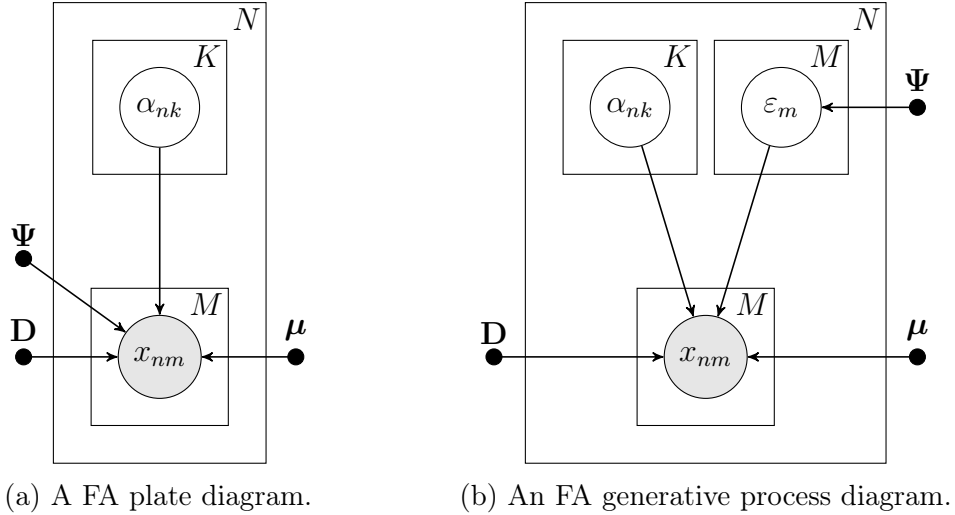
$N$

$K$

$\alpha_{nk}$

$\mathbf{\Psi}$

$M$

$\mathbf{D}$

$x_{nm}$

$\boldsymbol{\mu}$

(a) A FA plate diagram.

$N$

$K$

$M$

$\alpha_{nk}$

$\varepsilon_m$

$\mathbf{\Psi}$

$M$

$\mathbf{D}$

$x_{nm}$

$\boldsymbol{\mu}$

(b) An FA generative process diagram.